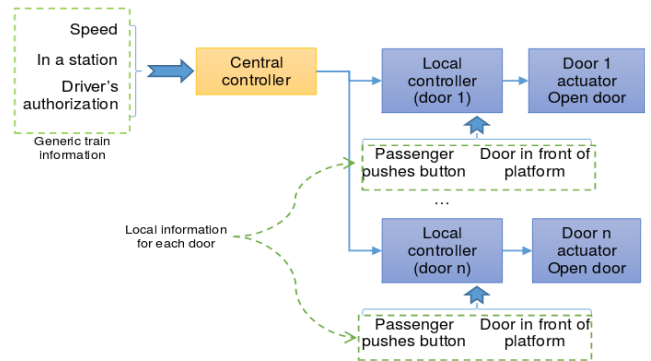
Speed

In a station

Driver's authorization

Generic train information

Central controller

Local controller (door 1)

Door 1 actuator Open door

Passenger pushes button

Door in front of platform

...

Local information for each door

Local controller (door n)

Door n actuator Open door

Passenger pushes button

Door in front of platform